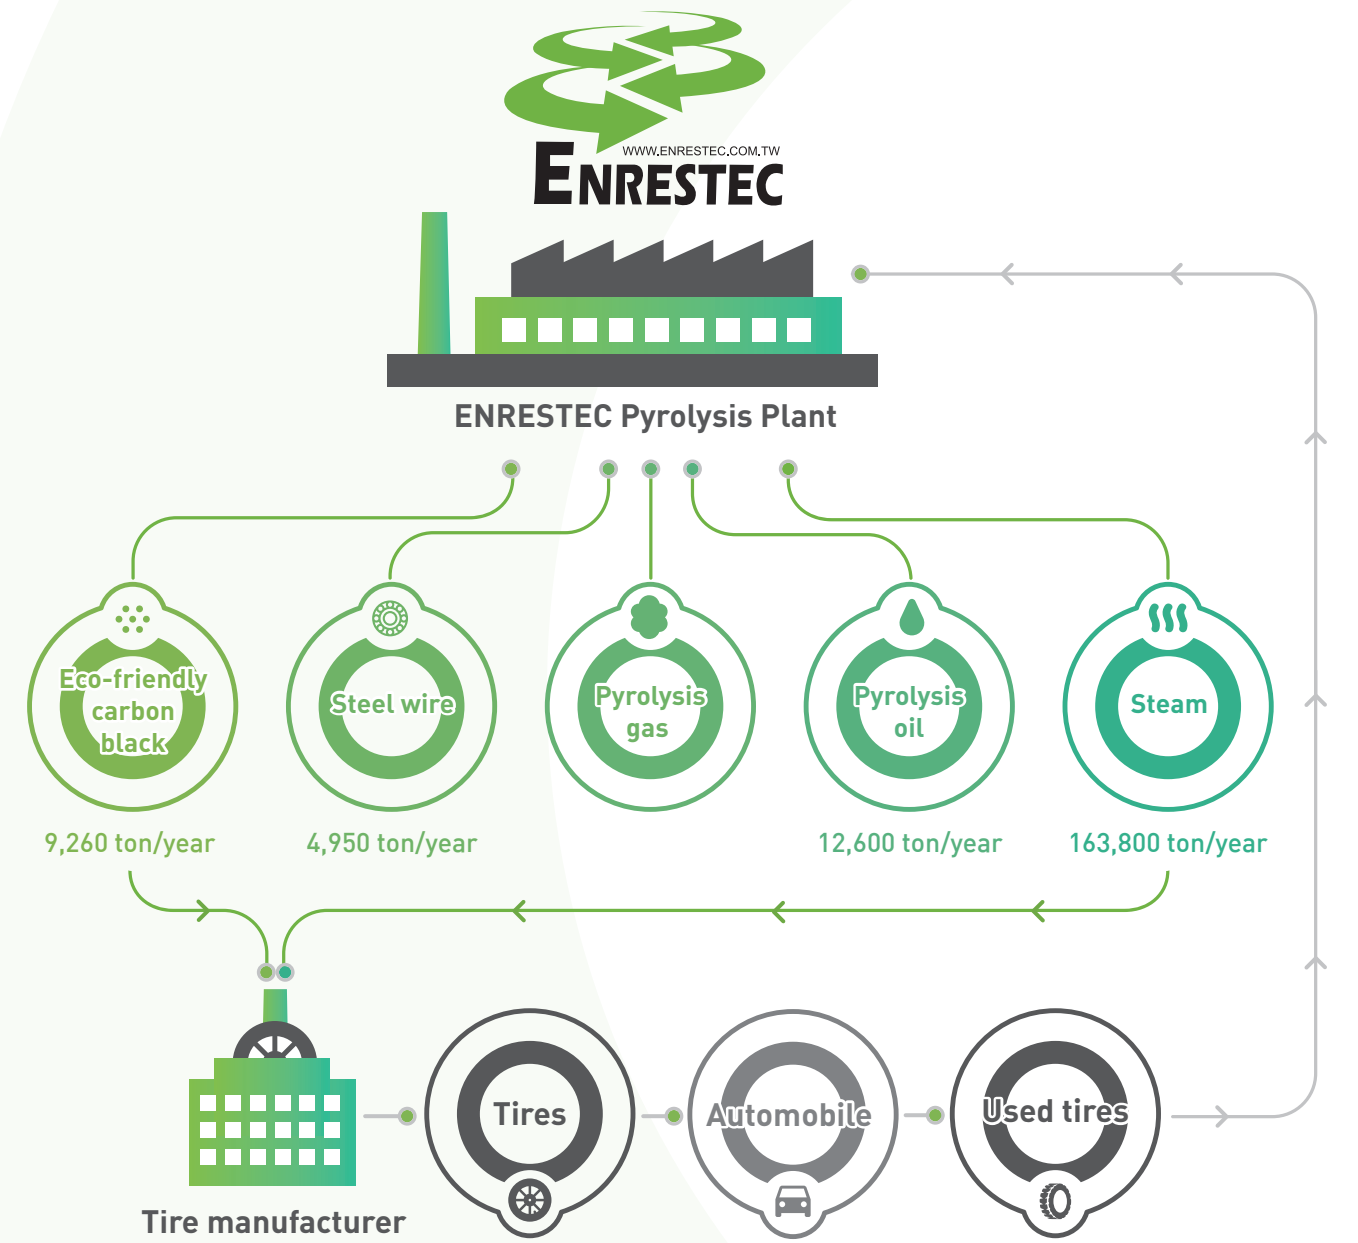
WWW.ENRESTEC.COM.TW
ENRESTEC

ENRESTEC Pyrolysis Plant

Eco-friendly carbon black
9,260 ton/year

Steel wire
4,950 ton/year

Pyrolysis gas

Pyrolysis oil
12,600 ton/year

Steam
163,800 ton/year

Tire manufacturer

Tires

Automobile

Used tires